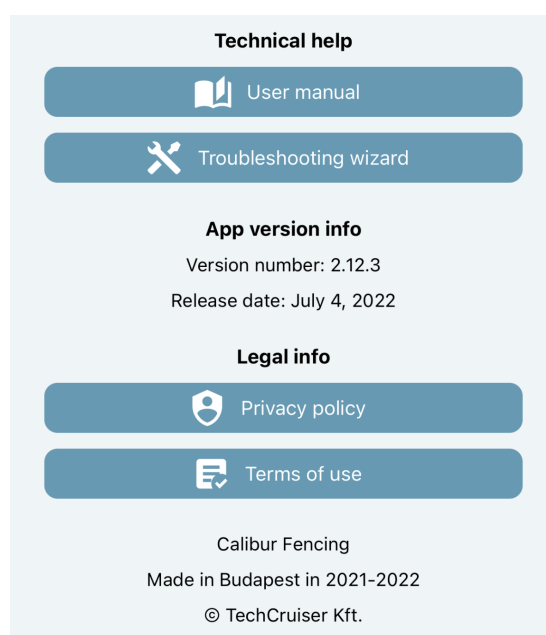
Technical help

User manual

Troubleshooting wizard

App version info

Version number: 2.12.3

Release date: July 4, 2022

Legal info

Privacy policy

Terms of use

Calibur Fencing

Made in Budapest in 2021-2022

© TechCruiser Kft.